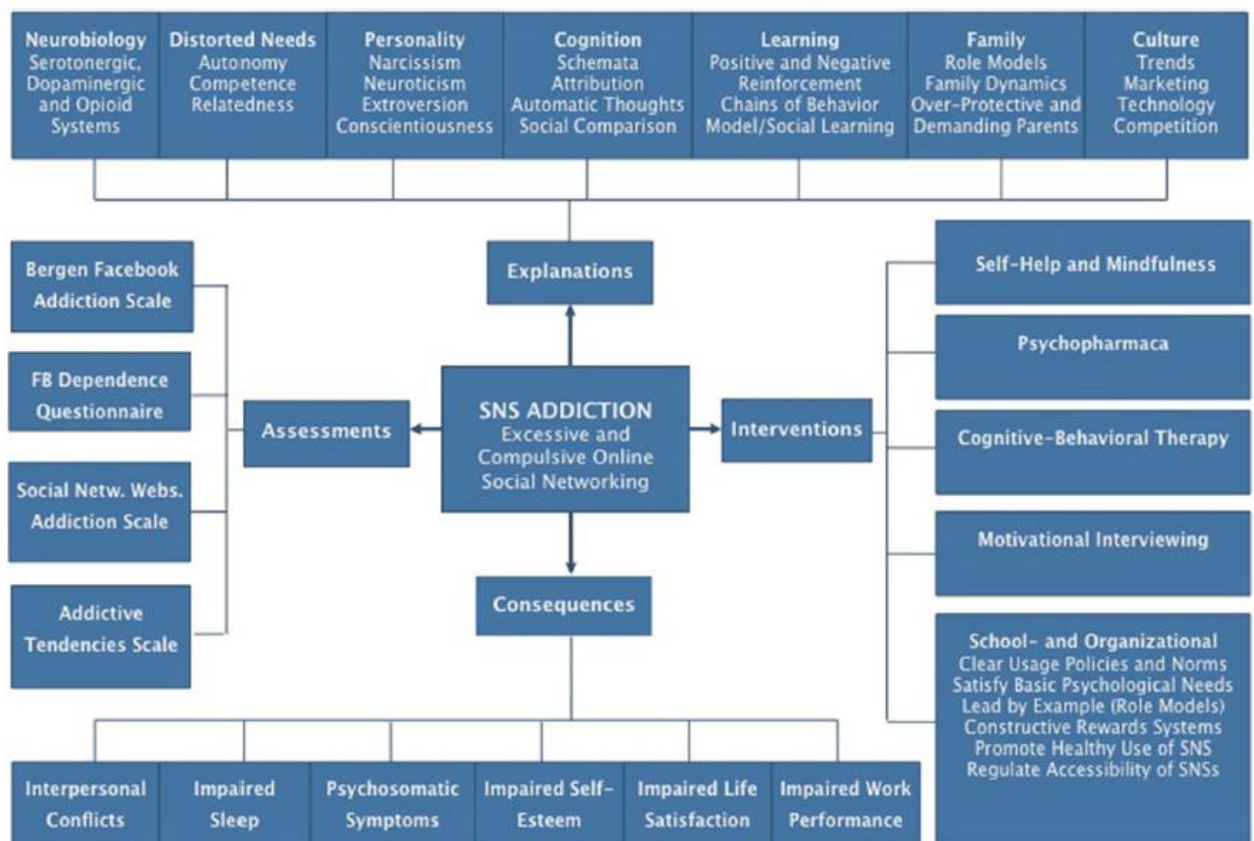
Neurobiology
Serotonergic, Dopaminergic and Opioid Systems

Distorted Needs
Autonomy
Competence
Relatedness

Personality
Narcissism
Neuroticism
Extroversion
Conscientiousness

Cognition
Schemata
Attribution
Automatic Thoughts
Social Comparison

Learning
Positive and Negative Reinforcement
Chains of Behavior
Model/Social Learning

Family
Role Models
Family Dynamics
Over-Protective and Demanding Parents

Culture
Trends
Marketing
Technology
Competition

Explanations

Bergen Facebook Addiction Scale

FB Dependence Questionnaire

Social Netw. Webs. Addiction Scale

Addictive Tendencies Scale

Assessments

SNS ADDICTION
Excessive and Compulsive Online Social Networking

Interventions

Self-Help and Mindfulness

Psychopharmaca

Cognitive-Behavioral Therapy

Motivational Interviewing

School- and Organizational
Clear Usage Policies and Norms
Satisfy Basic Psychological Needs
Lead by Example (Role Models)
Constructive Rewards Systems
Promote Healthy Use of SNS
Regulate Accessibility of SNSs

Consequences

Interpersonal Conflicts

Impaired Sleep

Psychosomatic Symptoms

Impaired Self-Esteem

Impaired Life Satisfaction

Impaired Work Performance